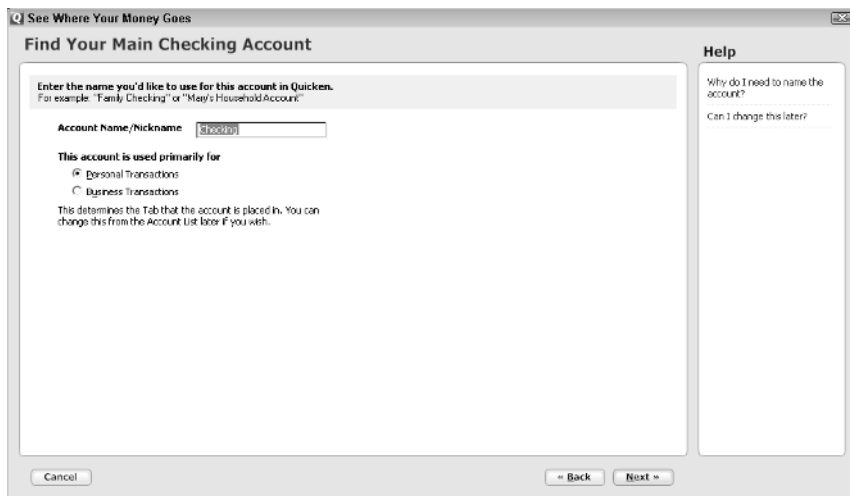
See Where Your Money Goes

Find Your Main Checking Account

Help

Enter the name you'd like to use for this account in Quicken.
For example: "Family Checking" or "Mary's Household Account"

Account Name/Nickname Checking

This account is used primarily for

Personal Transactions

Business Transactions

This determines the Tab that the account is placed in. You can change this from the Account List later if you wish.

Why do I need to name the account?

Can I change this later?

Cancel

« Back

Next »